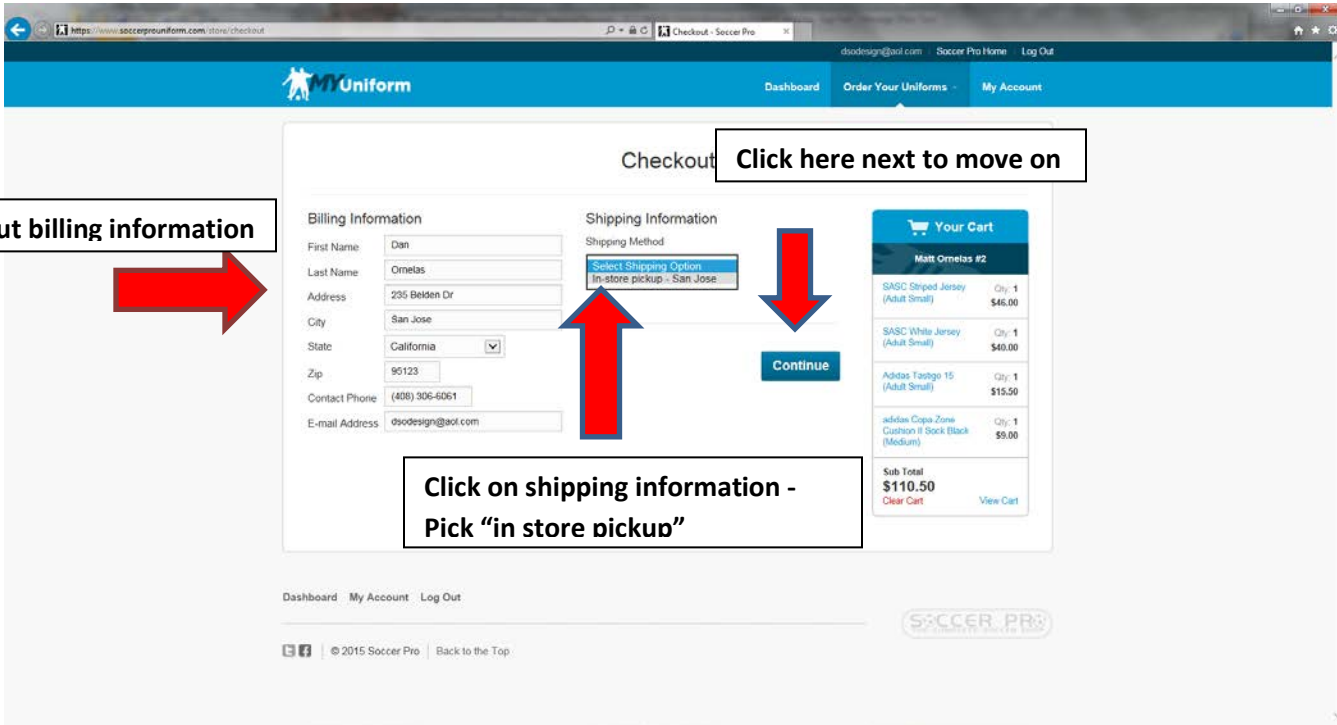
https://www.soccerprouniform.com/store/checkout

Checkout - Soccer Pro

dsodesign@aol.com | Soccer Pro Home | Log Out

MY Uniform

Dashboard | Order Your Uniforms | My Account

Checkout

Click here next to move on

ut billing information

Billing Information

| | |
|---|---|
| First Name | Dan |
| Last Name | Ornelas |
| Address | 235 Belden Dr |
| City | San Jose |
| State | California |
| Zip | 95123 |
| Contact Phone | (408) 306-6061 |
| E-mail Address | dsodesign@aol.com |

Shipping Information

Shipping Method

Select Shipping Option
In-store pickup - San Jose

Continue

Your Cart

Matt Ornelas #2

| | |
|---|---|
| SASC Striped Jersey (Adult Small) | Qty: 1 $46.00 |
| SASC White Jersey (Adult Small) | Qty: 1 $40.00 |
| Adidas Tastigo 15 (Adult Small) | Qty: 1 $15.50 |
| adidas Copa Zone Cushion II Sock Black (Medium) | Qty: 1 $9.00 |

Sub Total
$110.50
Clear Cart
View Cart

Click on shipping information - Pick “in store pickup”

Dashboard My Account Log Out

SOCCER PRO

© 2015 Soccer Pro | Back to the Top